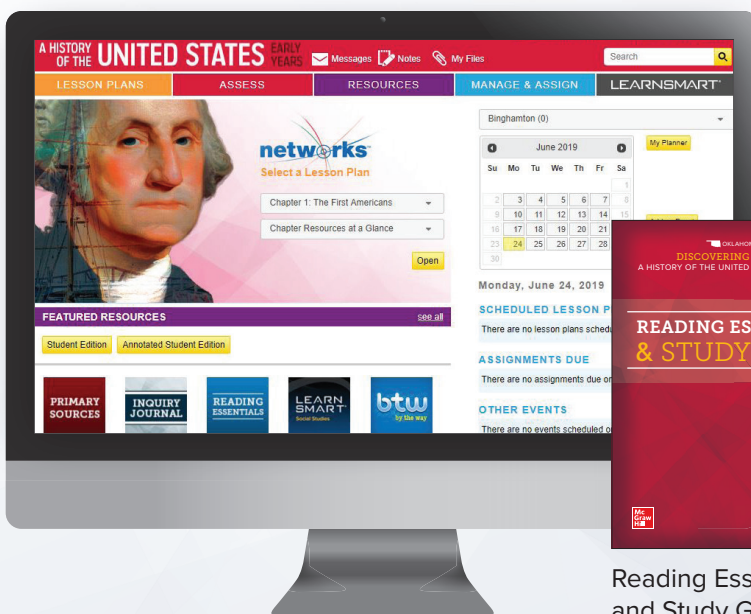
A HISTORY OF THE UNITED STATES EARLY YEARS
Messages Notes My Files
Search

LESSON PLANS ASSESS RESOURCES MANAGE & ASSIGN LEARNSMART

networks
Select a Lesson Plan
Chapter 1: The First Americans
Chapter Resources at a Glance
Open

FEATURED RESOURCES see all
Student Edition Annotated Student Edition

PRIMARY SOURCES
INQUIRY JOURNAL
READING ESSENTIALS
LEARN SMART Social Studies
btw by the way

Binghamton (0)
June 2019
My Planner

| Su | Mo | Tu | We | Th | Fr | Sa |
|---|---|---|---|---|---|---|
| | | | | | | 1 |
| 2 | 3 | 4 | 5 | 6 | 7 | 8 |
| 9 | 10 | 11 | 12 | 13 | 14 | 15 |
| 16 | 17 | 18 | 19 | 20 | 21 | |
| 23 | 24 | 25 | 26 | 27 | 28 | |
| 30 | | | | | | |

Monday, June 24, 2019
SCHEDULED LESSON P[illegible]
There are no lesson plans schedu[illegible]
ASSIGNMENTS DUE
There are no assignments due o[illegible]
OTHER EVENTS
There are no events scheduled o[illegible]

OKLAHO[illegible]
DISCOVERING
A HISTORY OF THE UNITED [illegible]
READING ES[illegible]
& STUDY
Mc Graw Hill

Reading Ess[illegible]
and Study G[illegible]